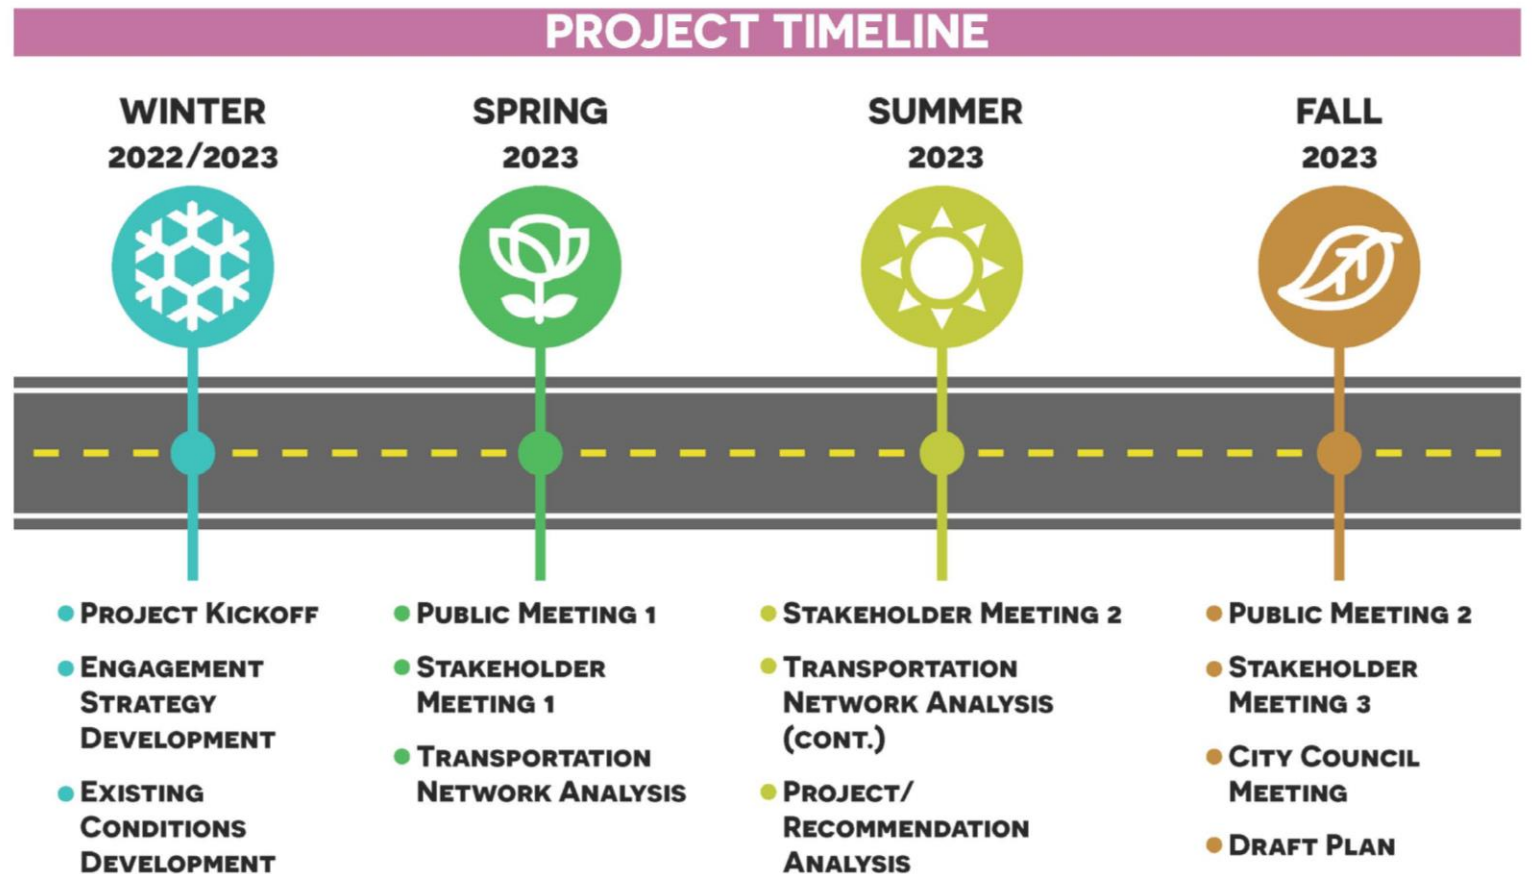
PROJECT TIMELINE

WINTER 2022/2023

SPRING 2023

SUMMER 2023

FALL 2023

- Project Kickoff
- Engagement Strategy Development
- Existing Conditions Development

- Public Meeting 1
- Stakeholder Meeting 1
- Transportation Network Analysis

- Stakeholder Meeting 2
- Transportation Network Analysis (cont.)
- Project/ Recommendation Analysis

- Public Meeting 2
- Stakeholder Meeting 3
- City Council Meeting
- Draft Plan